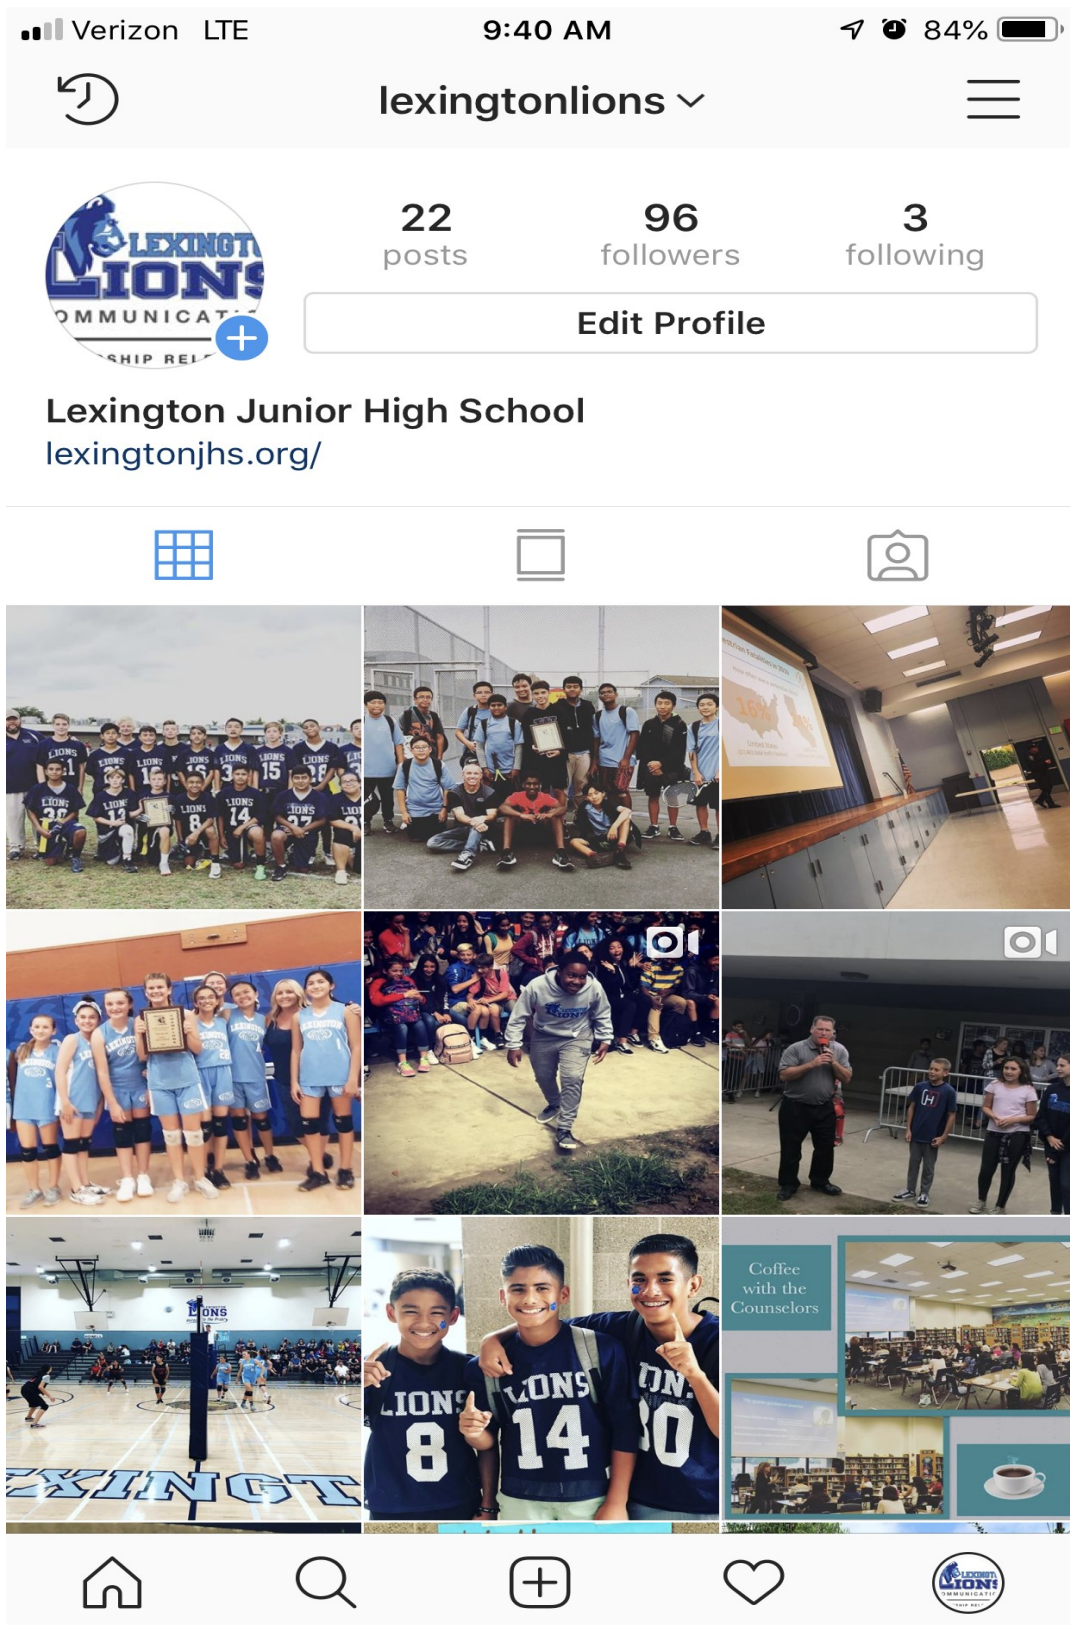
Verizon LTE 9:40 AM 84%

lexingtonlions

LEXINGT LIONS OMMUNICAT SHIP REL

22 posts
96 followers
3 following

Edit Profile

Lexington Junior High School
lexingtonjhs.org/

LIONS 1 LIONS LIONS 15 LIONS 16 LIONS 3 LIONS 28 LIONS 30 LIONS 12 LIONS 8 LIONS 14 LIONS 27

LIONS

XINGT

LIONS 8 LIONS 14 LIONS 30

Coffee with the Counselors